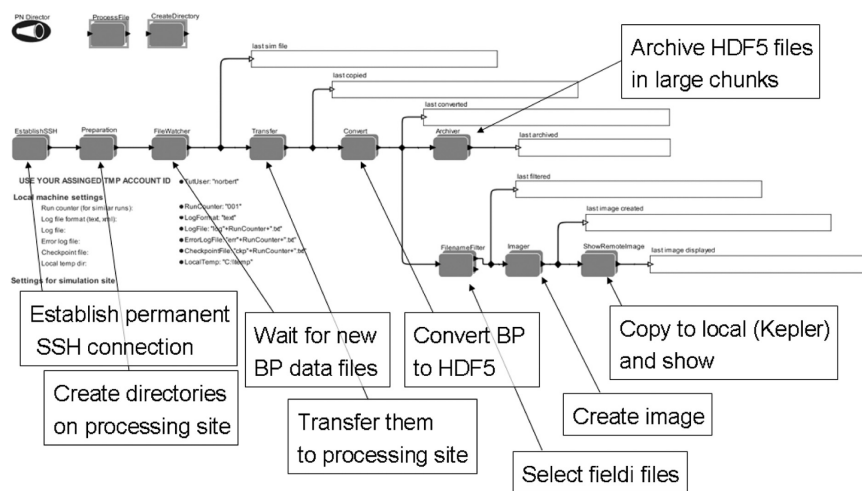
PN Director

ProcessFile

CreateDirectory

last sim file

Archive HDF5 files in large chunks

last copied

last converted

last archived

EstablishSSH

Preparation

FileWatcher

Transfer

Convert

Archiver

USE YOUR ASSINGED TMP ACCOUNT ID

TutUser: "norbert"

Local machine settings

Run counter (for similar runs):

Log file format (text, xml):

Log file:

Error log file:

Checkpoint file:

Local temp dir:

RunCounter: "001"

LogFormat: "text"

LogFile: "log"+RunCounter+".txt"

ErrorLogFile: "err"+RunCounter+".txt"

CheckpointFile: "ckp"+RunCounter+".txt"

LocalTemp: "C:\\temp"

last filtered

last image created

FilenameFilter

Imager

ShowRemoteImage

last image displayed

Settings for simulation site

Establish permanent SSH connection

Create directories on processing site

Wait for new BP data files

Transfer them to processing site

Convert BP to HDF5

Copy to local (Kepler) and show

Create image

Select fieldi files